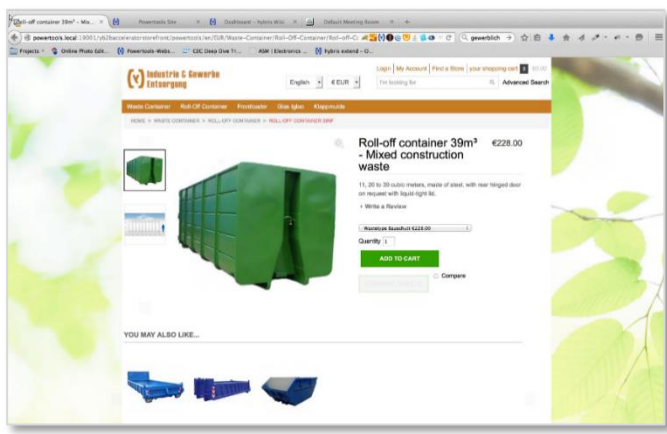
Roll-off container 39m³ - Mix... × Powertools Site × Dashboard - hybris Wiki × Default Meeting Room × +

powertools.local:9001/yb2bacceleratorstorefront/powertools/en/EUR/Waste-Container/Roll-Off-Container/Roll-off-C... gewerblich

Projects Online Photo Edit... Powertools-Webs... CDC Deep Dive Tr... ASW | Electronics ... hybris extend - O...

Industrie & Gewerbe Entsorgung

English € EUR

Login | My Account | Find a Store | your shopping cart 0 €0.00

I'm looking for Advanced Search

Waste Container Roll-Off Container Frontloader Glas Iglus Klappmulde

HOME > WASTE CONTAINER > ROLL-OFF CONTAINER > ROLL-OFF CONTAINER 39M³

Roll-off container 39m³ - Mixed construction waste

€228.00

11, 20 to 39 cubic meters, made of steel, with rear hinged door on request with liquid-tight lid.

+ Write a Review

Mischabfall Baustoffe €228.00

Quantity 1

ADD TO CART

Compare

YOU MAY ALSO LIKE...